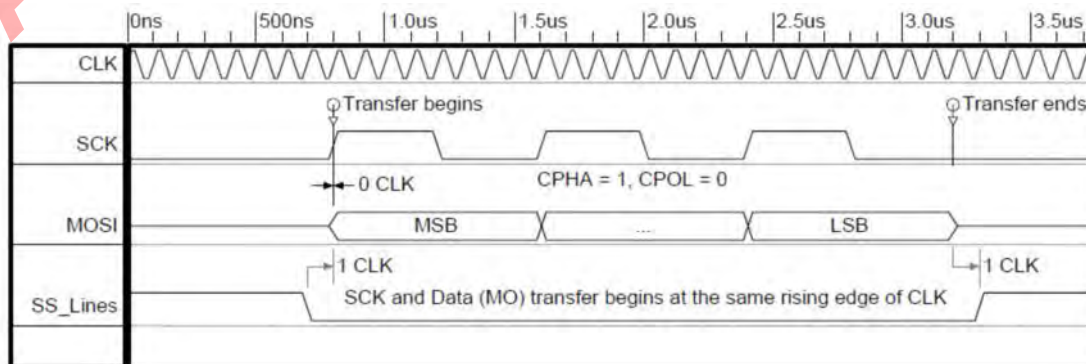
0ns 500ns 1.0us 1.5us 2.0us 2.5us 3.0us 3.5us

CLK

SCK

MOSI

SS_Lines

Transfer begins

Transfer ends

0 CLK

CPHA = 1, CPOL = 0

MSB

...

LSB

1 CLK

1 CLK

SCK and Data (MO) transfer begins at the same rising edge of CLK